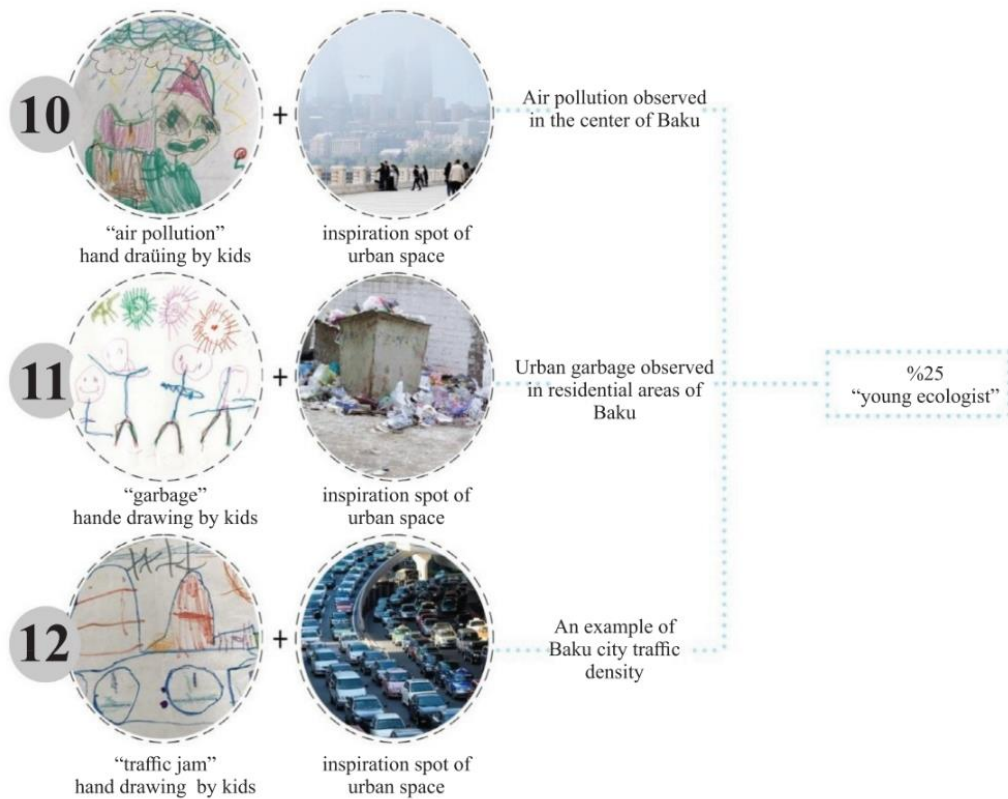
10

+

"air pollution"
hand draüing by kids

inspiration spot of urban space

Air pollution observed in the center of Baku

11

+

"garbage"
hande drawing by kids

inspiration spot of urban space

Urban garbage observed in residential areas of Baku

%25
"young ecologist"

12

+

"traffic jam"
hand drawing by kids

inspiration spot of urban space

An example of Baku city traffic density